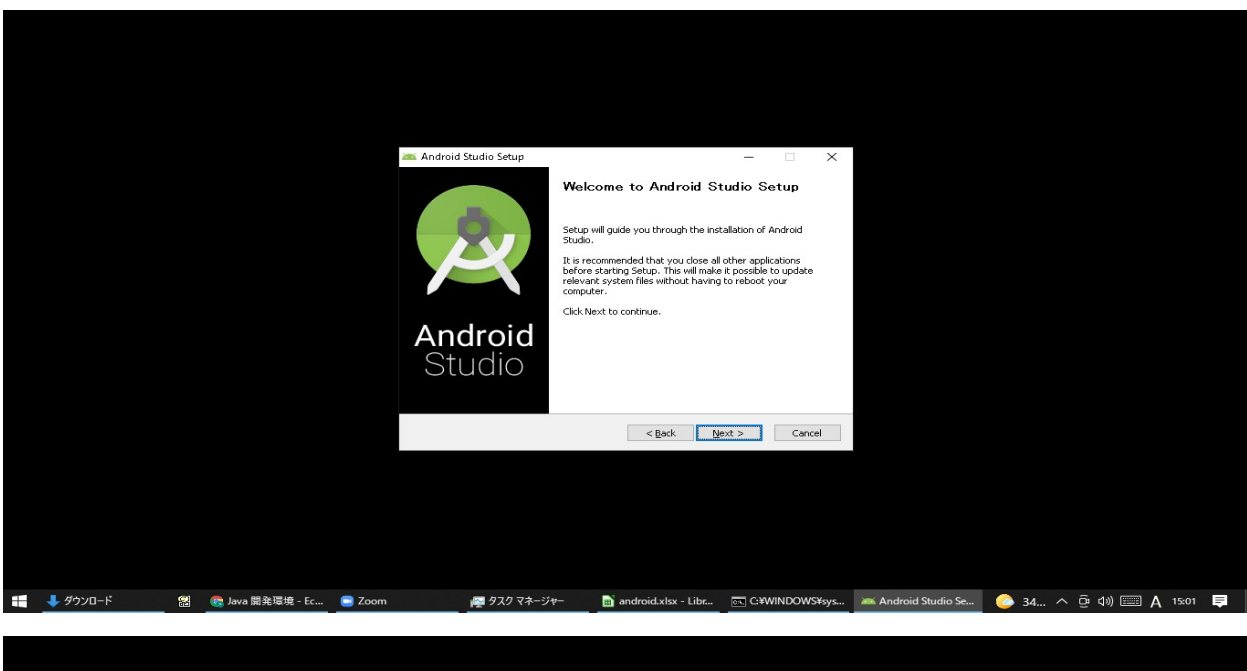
Android Studio Setup

Welcome to Android Studio Setup

Setup will guide you through the installation of Android Studio.

It is recommended that you close all other applications before starting Setup. This will make it possible to update relevant system files without having to reboot your computer.

Click Next to continue.

Android
Studio

< Back Next > Cancel

ダウンロード Java 開発環境 - Ec... Zoom タスク マネージャー android.xlsx - Libr... C:¥WINDOWS¥sys... Android Studio Se... 34... A 15:01